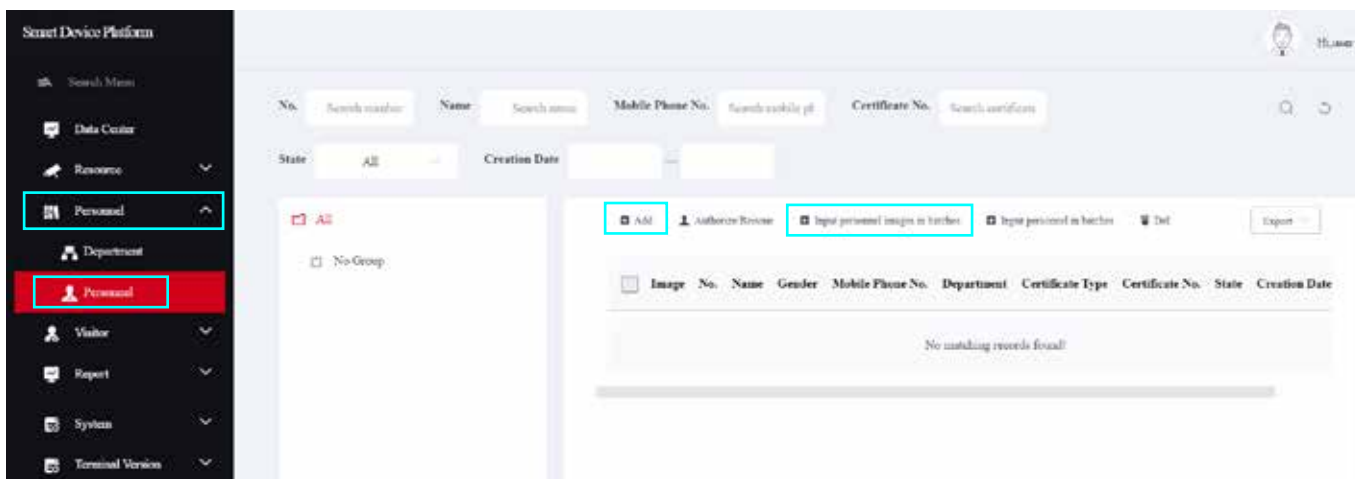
Smart Device Platform

Search Menu
Data Center
Resource
Personnel
Department
Personnel
Visitor
Report
System
Terminal Version

Hi,user

No. Search number
Name Search name
Mobile Phone No. Search mobile ph
Certificate No. Search certificate
State All
Creation Date —

All
No-Group

Add
Authorize Revoke
Input personnel images in batches
Input personnel in batches
Del
Export

| Image | No. | Name | Gender | Mobile Phone No. | Department | Certificate Type | Certificate No. | State | Creation Date |
|---|---|---|---|---|---|---|---|---|---|

No matching records found!